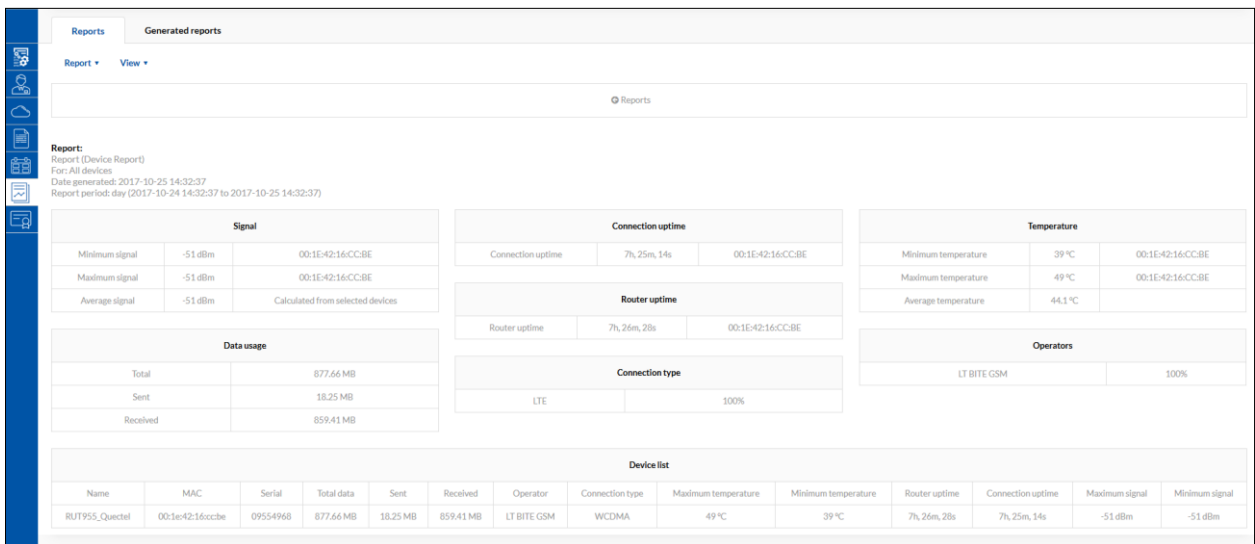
Reports Generated reports

Report ▾ View ▾

Reports

Report:
Report (Device Report)
For: All devices
Date generated: 2017-10-25 14:32:37
Report period: day (2017-10-24 14:32:37 to 2017-10-25 14:32:37)

| Signal | | |
|---|---|---|
| Minimum signal | -51 dBm | 00:1E:42:16:CC:BE |
| Maximum signal | -51 dBm | 00:1E:42:16:CC:BE |
| Average signal | -51 dBm | Calculated from selected devices |

| Data usage | |
|---|---|
| Total | 877.66 MB |
| Sent | 18.25 MB |
| Received | 859.41 MB |

| Connection uptime | | |
|---|---|---|
| Connection uptime | 7h, 25m, 14s | 00:1E:42:16:CC:BE |

| Router uptime | | |
|---|---|---|
| Router uptime | 7h, 26m, 28s | 00:1E:42:16:CC:BE |

| Connection type | |
|---|---|
| LTE | 100% |

| Temperature | | |
|---|---|---|
| Minimum temperature | 39 °C | 00:1E:42:16:CC:BE |
| Maximum temperature | 49 °C | 00:1E:42:16:CC:BE |
| Average temperature | 44.1 °C | |

| Operators | |
|---|---|
| LT BITE GSM | 100% |

Device list

| Name | MAC | Serial | Total data | Sent | Received | Operator | Connection type | Maximum temperature | Minimum temperature | Router uptime | Connection uptime | Maximum signal | Minimum signal |
|---|---|---|---|---|---|---|---|---|---|---|---|---|---|
| RUT955_Quectel | 00:1e:42:16:cc:be | 09554968 | 877.66 MB | 18.25 MB | 859.41 MB | LT BITE GSM | WCDMA | 49 °C | 39 °C | 7h, 26m, 28s | 7h, 25m, 14s | -51 dBm | -51 dBm |